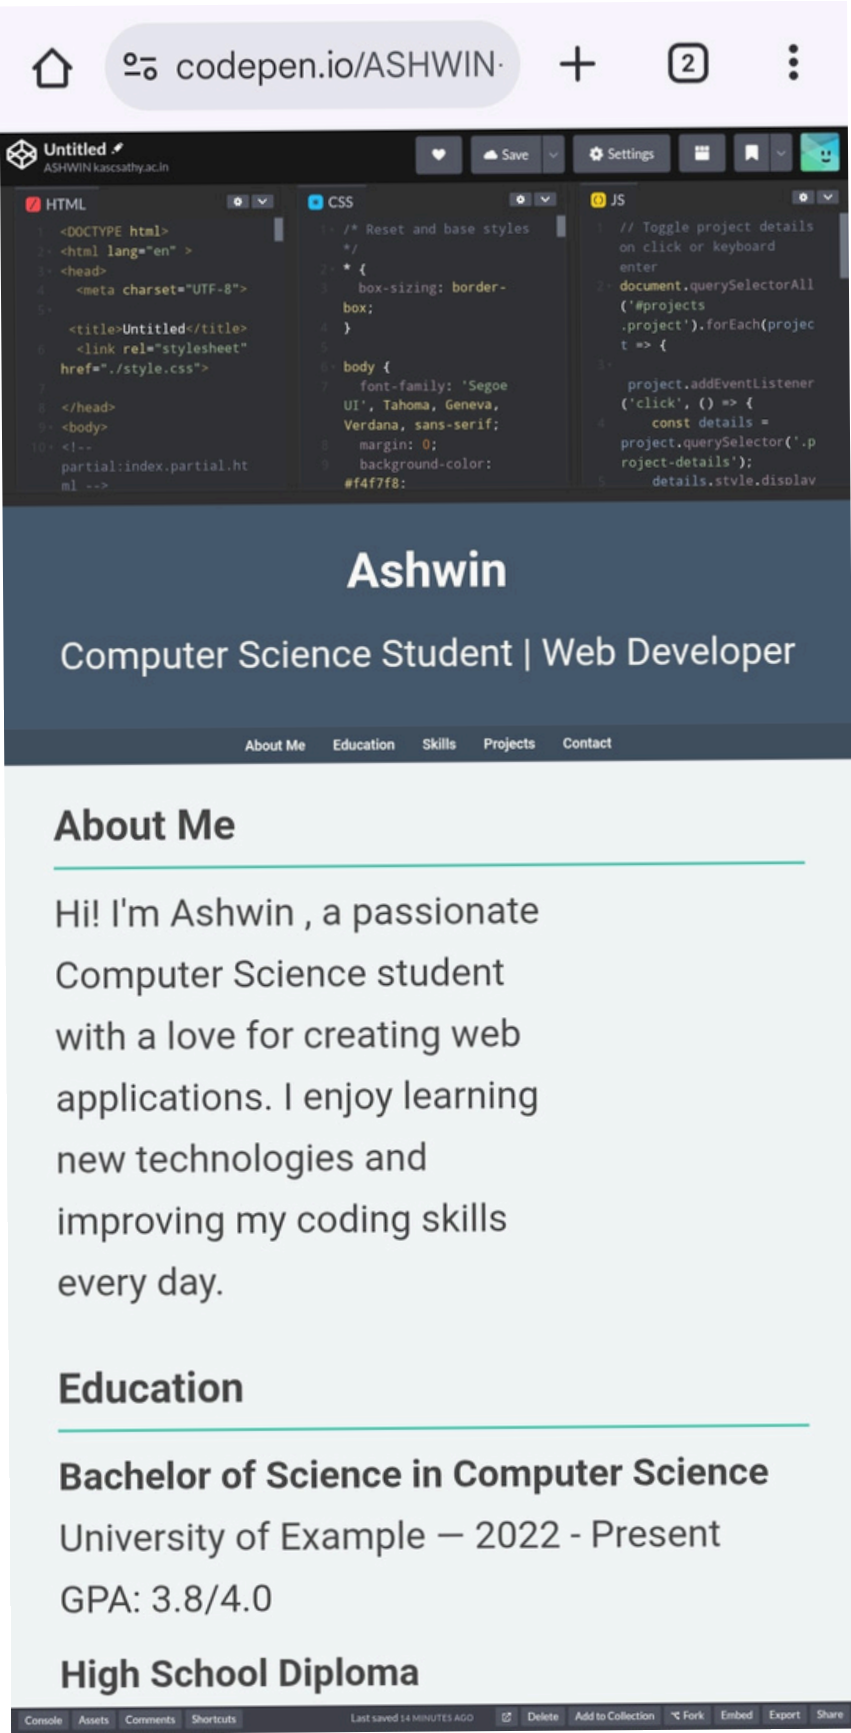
codepen.io/ASHWIN·

2

Untitled
ASHWIN kascsathy.ac.in

Save

Settings

HTML

<!DOCTYPE html>
<html lang="en" >
<head>
<meta charset="UTF-8">

<title>Untitled</title>
<link rel="stylesheet" href="./style.css">

</head>
<body>
<!-- partial:index.partial.html -->

CSS

/* Reset and base styles */
* {
box-sizing: border-box;
}

body {
font-family: 'Segoe UI', Tahoma, Geneva, Verdana, sans-serif;
margin: 0;
background-color: #f4f7f8;

JS

// Toggle project details on click or keyboard enter
document.querySelectorAll('#projects .project').forEach(project => {

project.addEventListener('click', () => {
const details = project.querySelector('.project-details');
details.style.display

Ashwin

Computer Science Student | Web Developer

About Me Education Skills Projects Contact

About Me

Hi! I'm Ashwin , a passionate Computer Science student with a love for creating web applications. I enjoy learning new technologies and improving my coding skills every day.

Education

Bachelor of Science in Computer Science

University of Example — 2022 - Present

GPA: 3.8/4.0

High School Diploma

Console Assets Comments Shortcuts Last saved 14 MINUTES AGO Delete Add to Collection Fork Embed Export Share